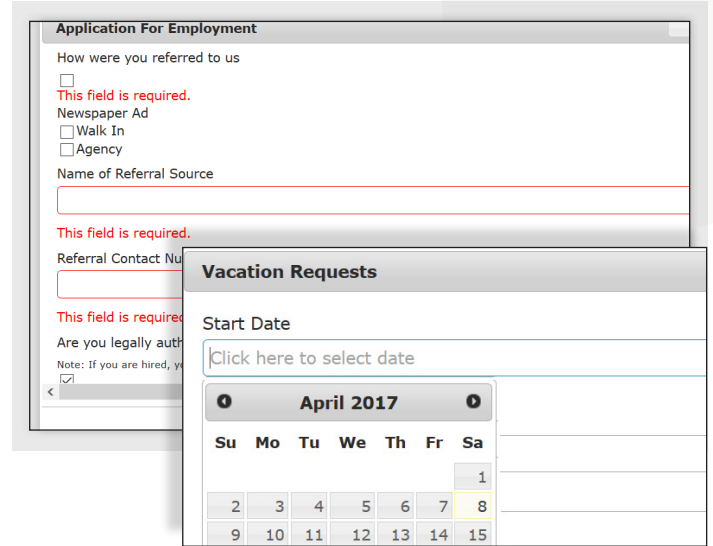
Application For Employment

How were you referred to us

This field is required.

Newspaper Ad

Walk In

Agency

Name of Referral Source

This field is required.

Referral Contact Nu

This field is required

Are you legally auth

Note: If you are hired, y

Vacation Requests

Start Date

Click here to select date

April 2017

| Su | Mo | Tu | We | Th | Fr | Sa |
|---|---|---|---|---|---|---|
| | | | | | | 1 |
| 2 | 3 | 4 | 5 | 6 | 7 | 8 |
| 9 | 10 | 11 | 12 | 13 | 14 | 15 |